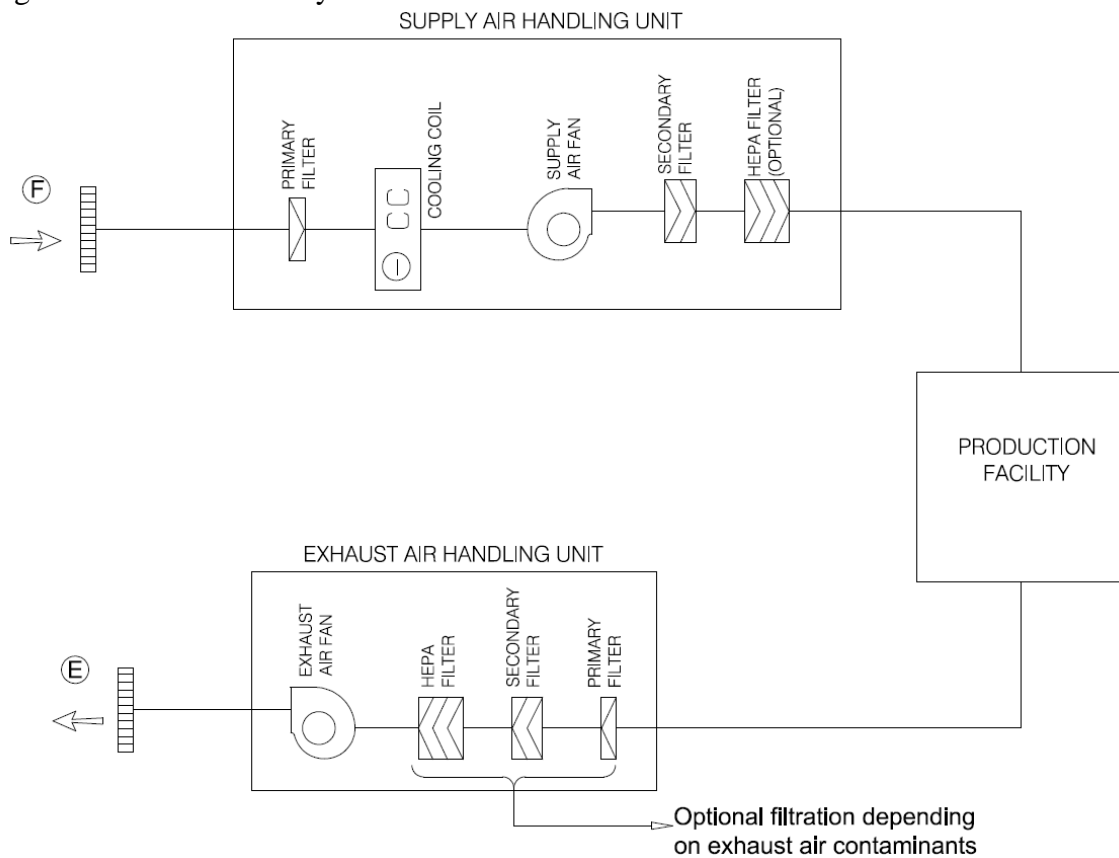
SUPPLY AIR HANDLING UNIT

F

PRIMARY FILTER

CC

COOLING COIL

SUPPLY AIR FAN

SECONDARY FILTER

HEPA FILTER (OPTIONAL)

PRODUCTION FACILITY

EXHAUST AIR HANDLING UNIT

E

EXHAUST AIR FAN

HEPA FILTER

SECONDARY FILTER

PRIMARY FILTER

Optional filtration depending on exhaust air contaminants